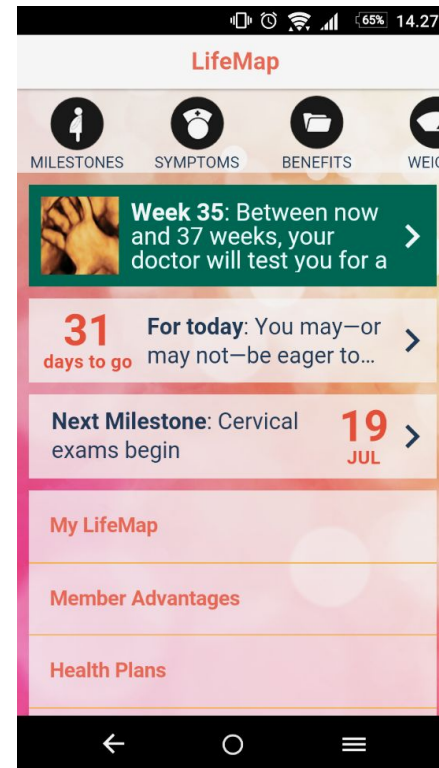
65% 14.27

LifeMap

MILESTONES SYMPTOMS BENEFITS WEIG

Week 35: Between now and 37 weeks, your doctor will test you for a

31 days to go For today: You may—or may not—be eager to...

Next Milestone: Cervical exams begin 19 JUL

My LifeMap

Member Advantages

Health Plans